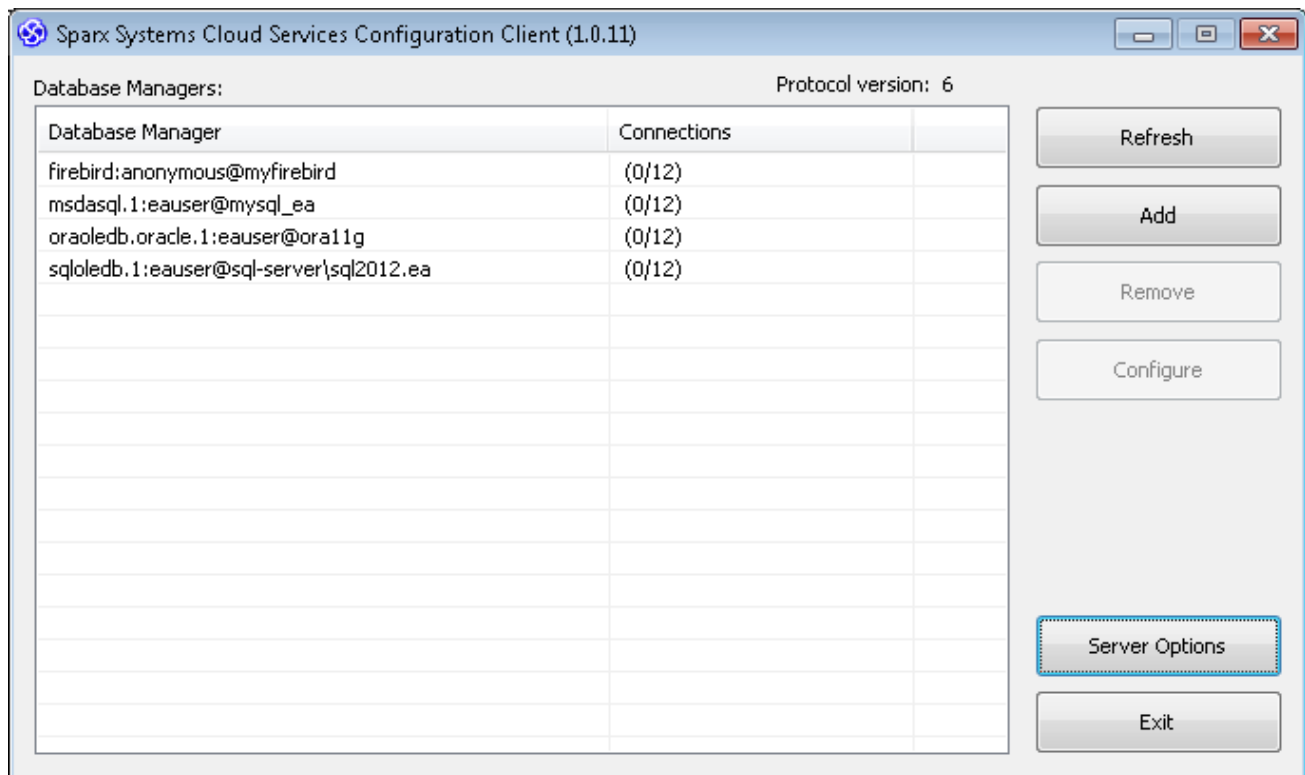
Sparx Systems Cloud Services Configuration Client (1.0.11)

Database Managers:

Protocol version: 6

| Database Manager | Connections |
|---|---|
| firebird:anonymous@myfirebird | (0/12) |
| msdasql.1:eauser@mysql_ea | (0/12) |
| oraoledb.oracle.1:eauser@ora11g | (0/12) |
| sqloledb.1:eauser@sql-server\sql2012.ea | (0/12) |

Refresh

Add

Remove

Configure

Server Options

Exit